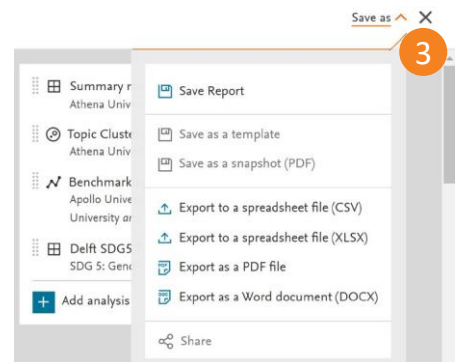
Save as

3

Summary r
Athena Univ

Topic Cluste
Athena Univ

Benchmark
Apollo Unive
University ar

Delft SDG5
SDG 5: Genc

Add analysis

Save Report

Save as a template

Save as a snapshot (PDF)

Export to a spreadsheet file (CSV)

Export to a spreadsheet file (XLSX)

Export as a PDF file

Export as a Word document (DOCX)

Share